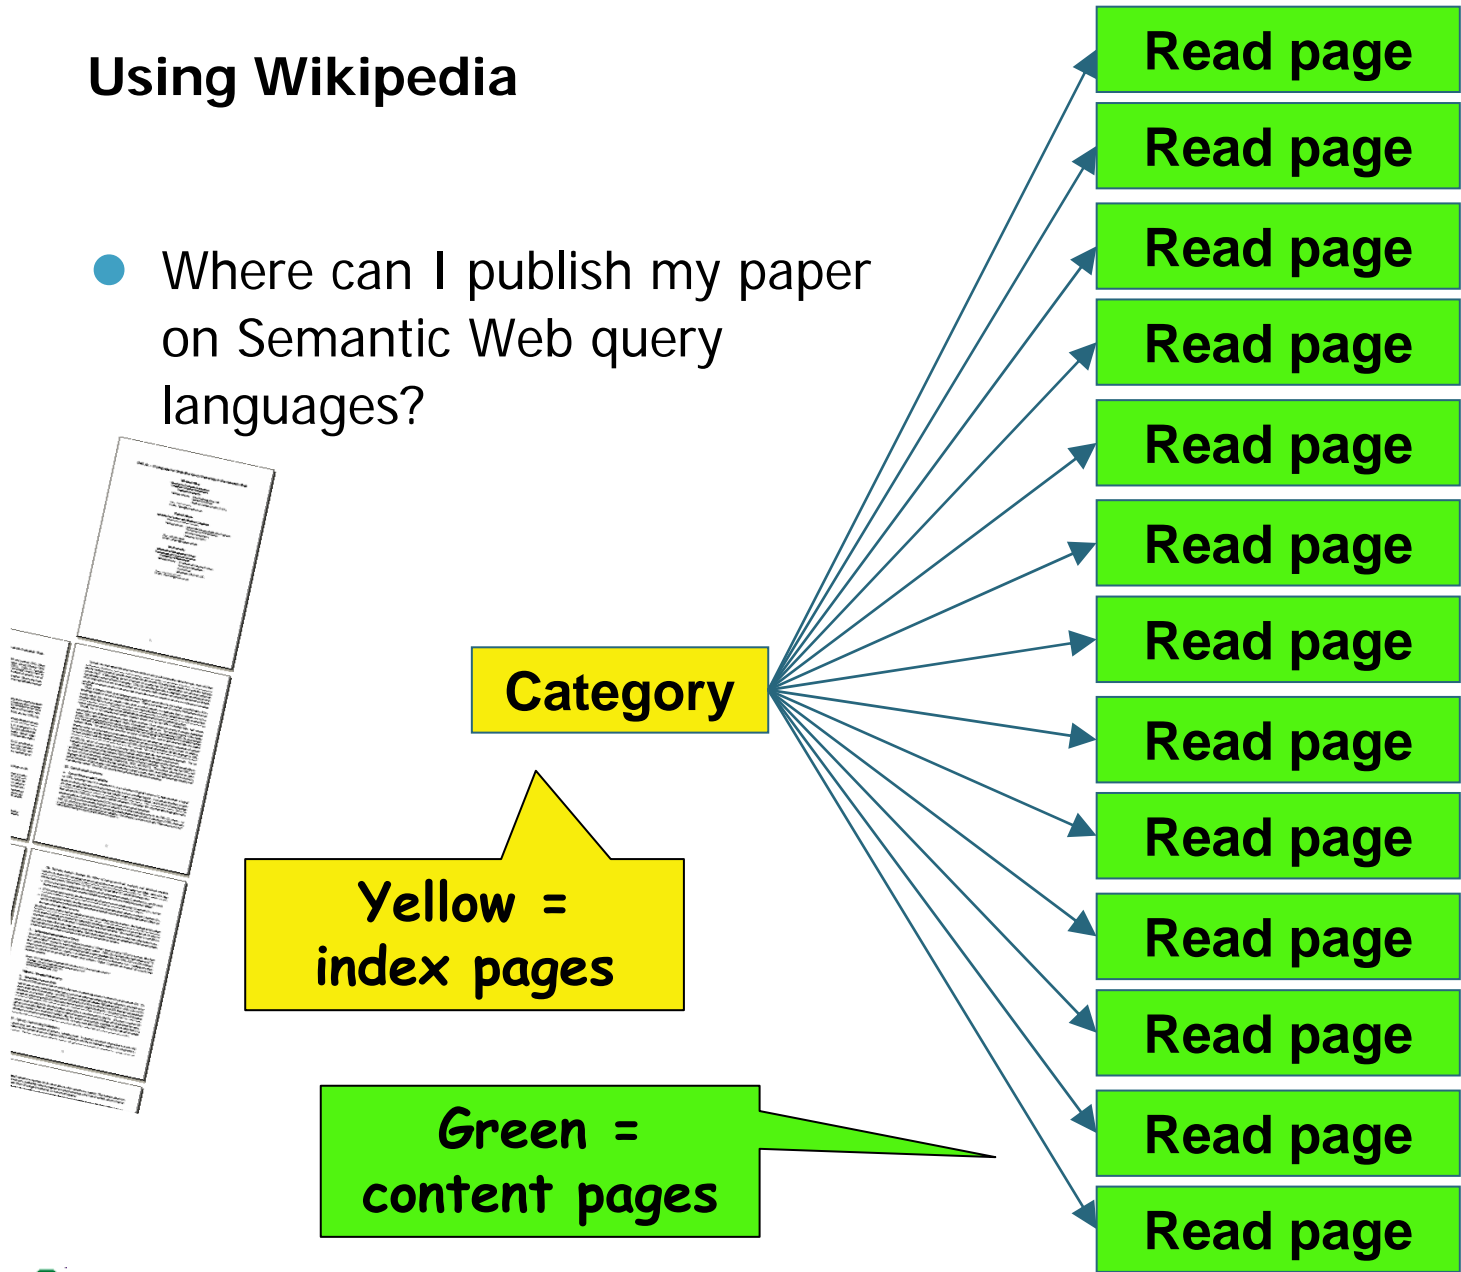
Using Wikipedia

Where can I publish my paper on Semantic Web query languages?

Category

Yellow = index pages

Green = content pages

Read page

Read page

Read page

Read page

Read page

Read page

Read page

Read page

Read page

Read page

Read page

Read page

Read page